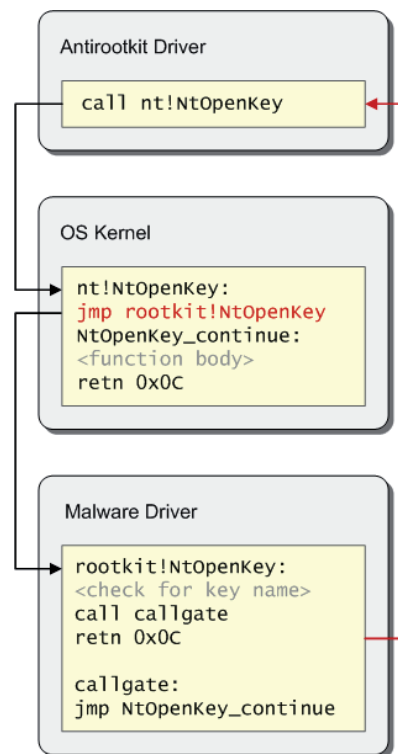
Antirootkit Driver

call nt!NtOpenKey

OS Kernel

nt!NtOpenKey:
jmp rootkit!NtOpenKey
NtOpenKey_continue:
<function body>
retn 0x0C

Malware Driver

rootkit!NtOpenKey:
<check for key name>
call callgate
retn 0x0C

callgate:
jmp NtOpenKey_continue